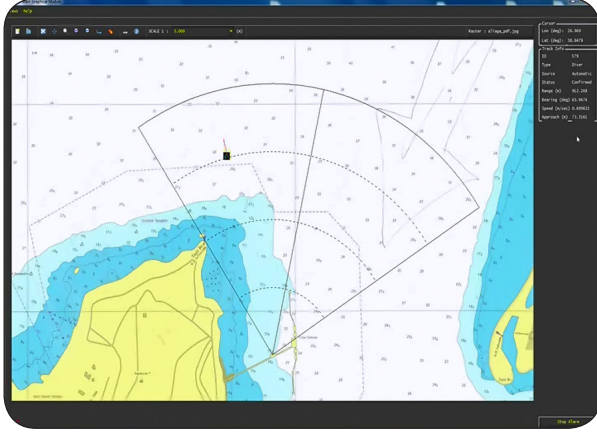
ool Help

SCALE 1 : 3.000

Raster : ellapa_pdf.jpg

Cursor
Lon (deg): 26.969
Lat (deg): 38.8473

Track Info
ID 579
Type Diver
Source Automatic
Status Confirmed
Range (m) 912.248
Bearing (deg) 63.9679
Speed (m/sec) 0.609632
Approach (m) -3.3161

Stop Alarm